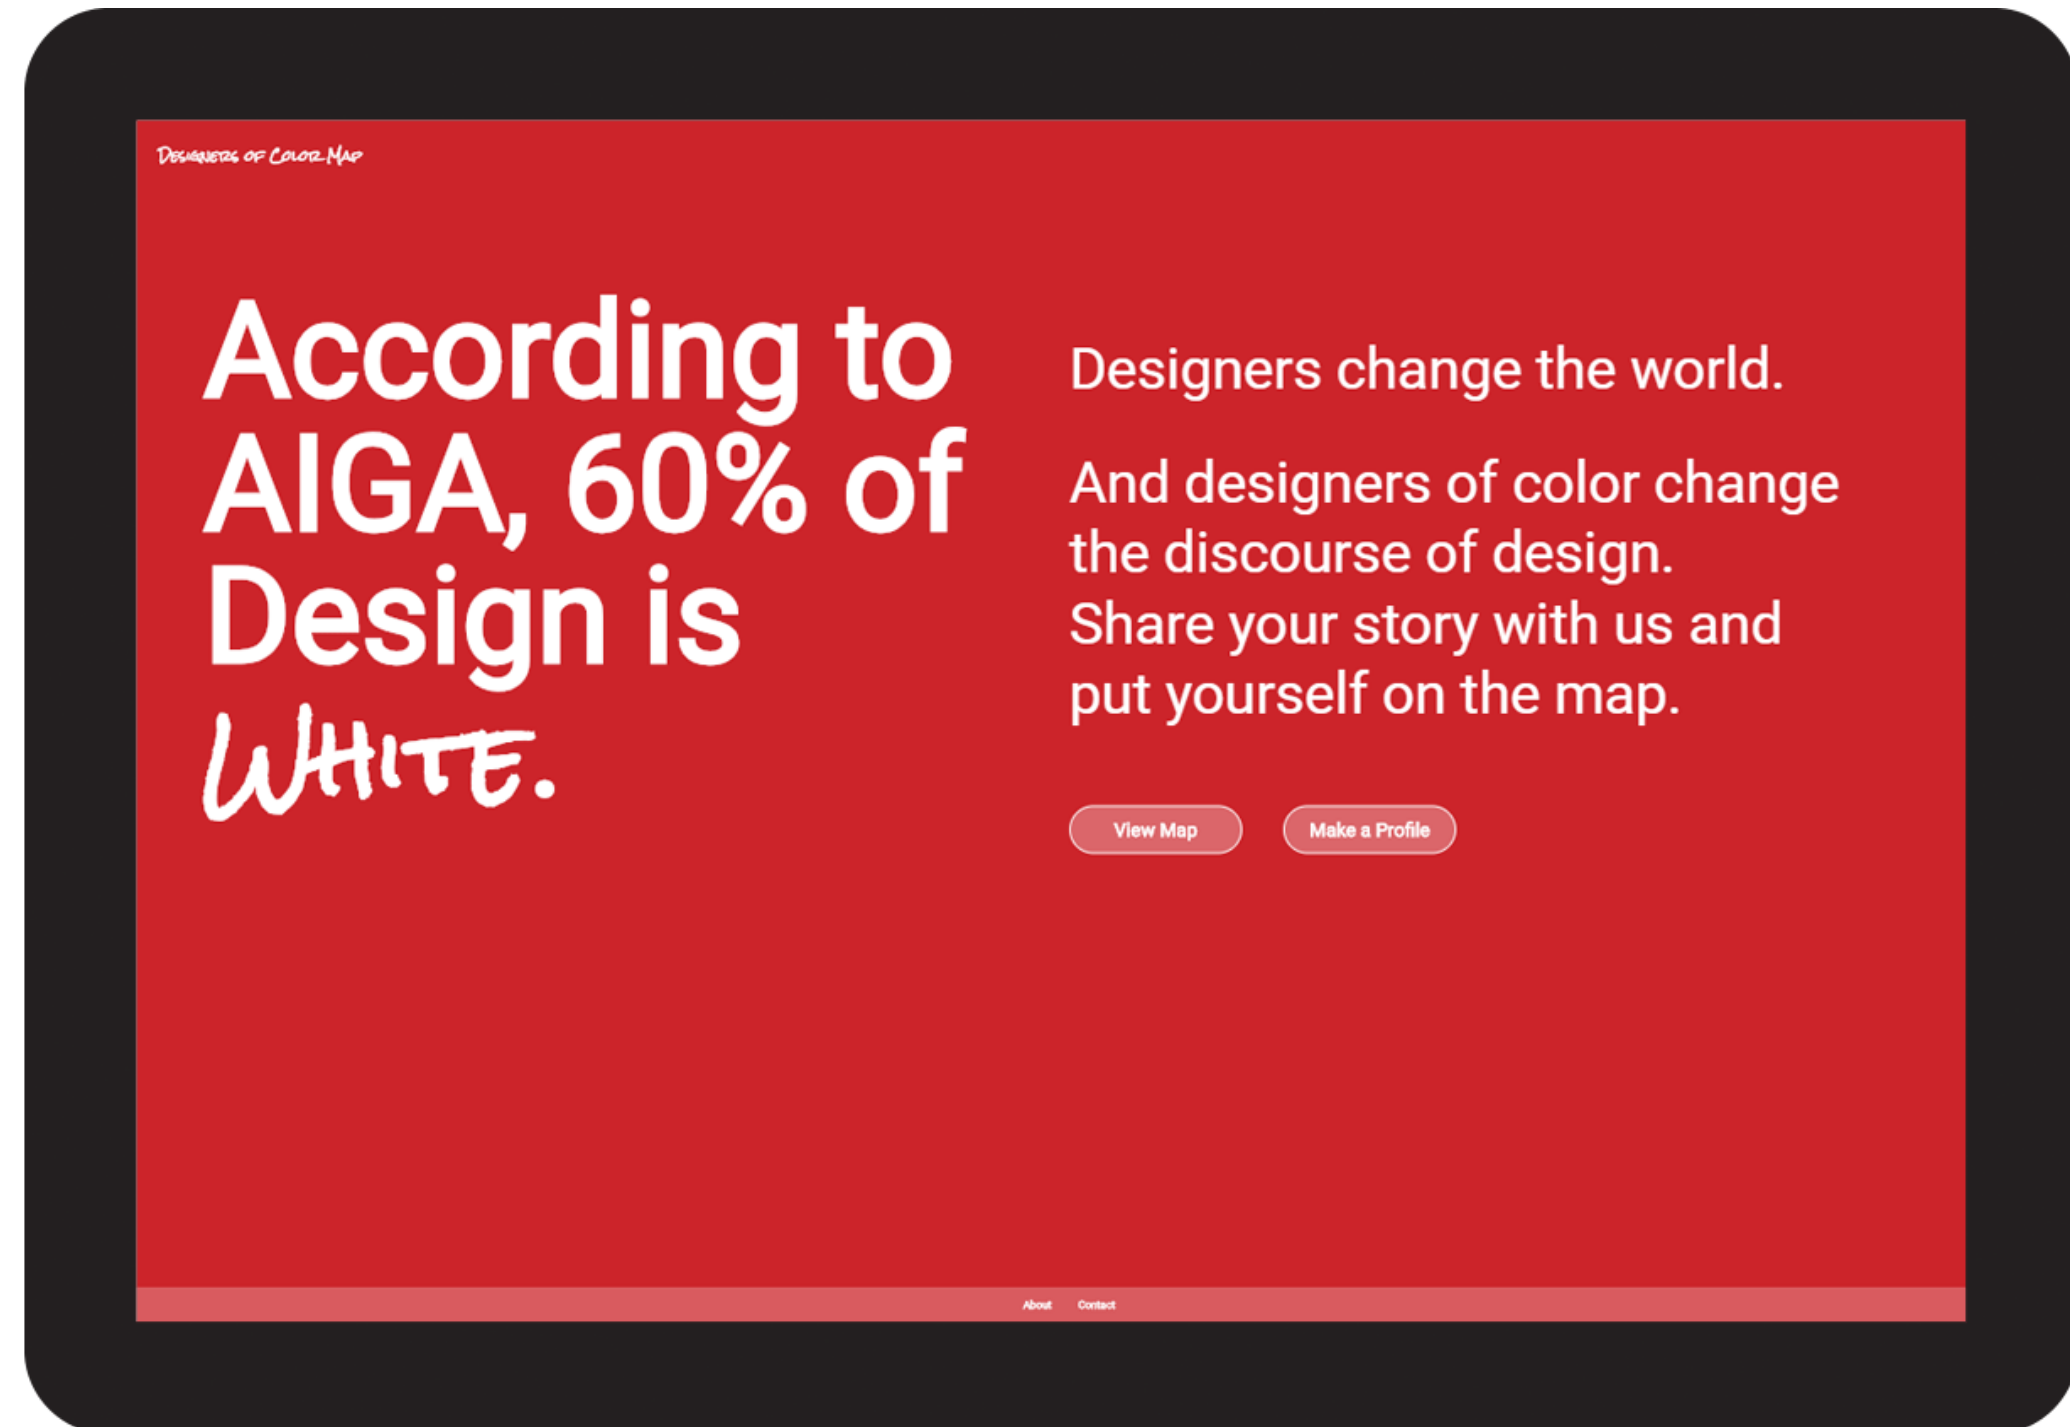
Designers of Color Map

According to AIGA, 60% of Design is WHITE.

Designers change the world.

And designers of color change the discourse of design. Share your story with us and put yourself on the map.

View Map

Make a Profile

About

Contact